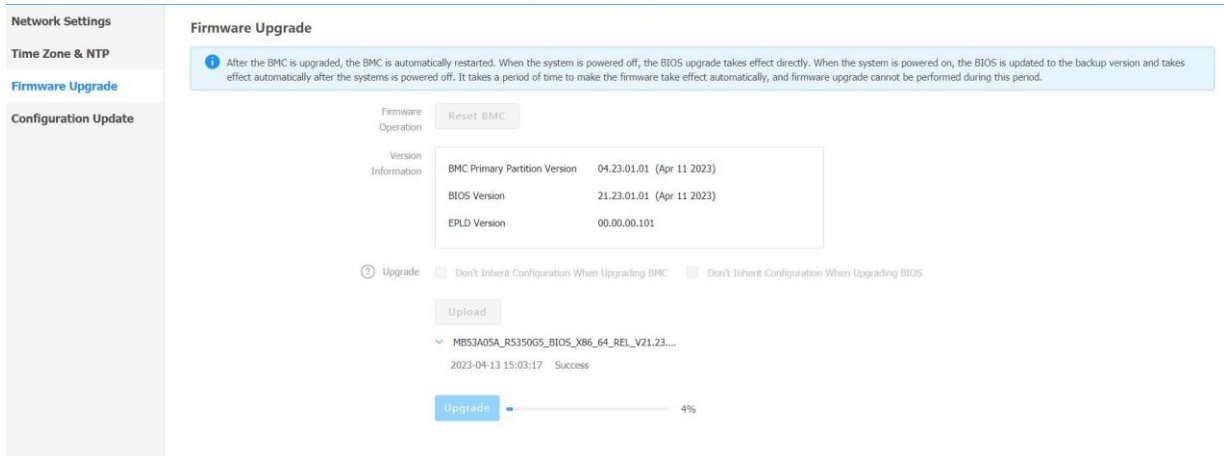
Network Settings
Time Zone & NTP
Firmware Upgrade
Configuration Update

Firmware Upgrade

After the BMC is upgraded, the BMC is automatically restarted. When the system is powered off, the BIOS upgrade takes effect directly. When the system is powered on, the BIOS is updated to the backup version and takes effect automatically after the systems is powered off. It takes a period of time to make the firmware take effect automatically, and firmware upgrade cannot be performed during this period.

Firmware Operation
Reset BMC

Version Information

| BMC Primary Partition Version | 04.23.01.01 (Apr 11 2023) |
|---|---|
| BIOS Version | 21.23.01.01 (Apr 11 2023) |
| EPLD Version | 00.00.00.101 |

Upgrade
Don't Inherit Configuration When Upgrading BMC
Don't Inherit Configuration When Upgrading BIOS

Upload

MB53A05A_R5350G5_BIOS_X86_64_REL_V21.23....
2023-04-13 15:03:17 Success

Upgrade
4%